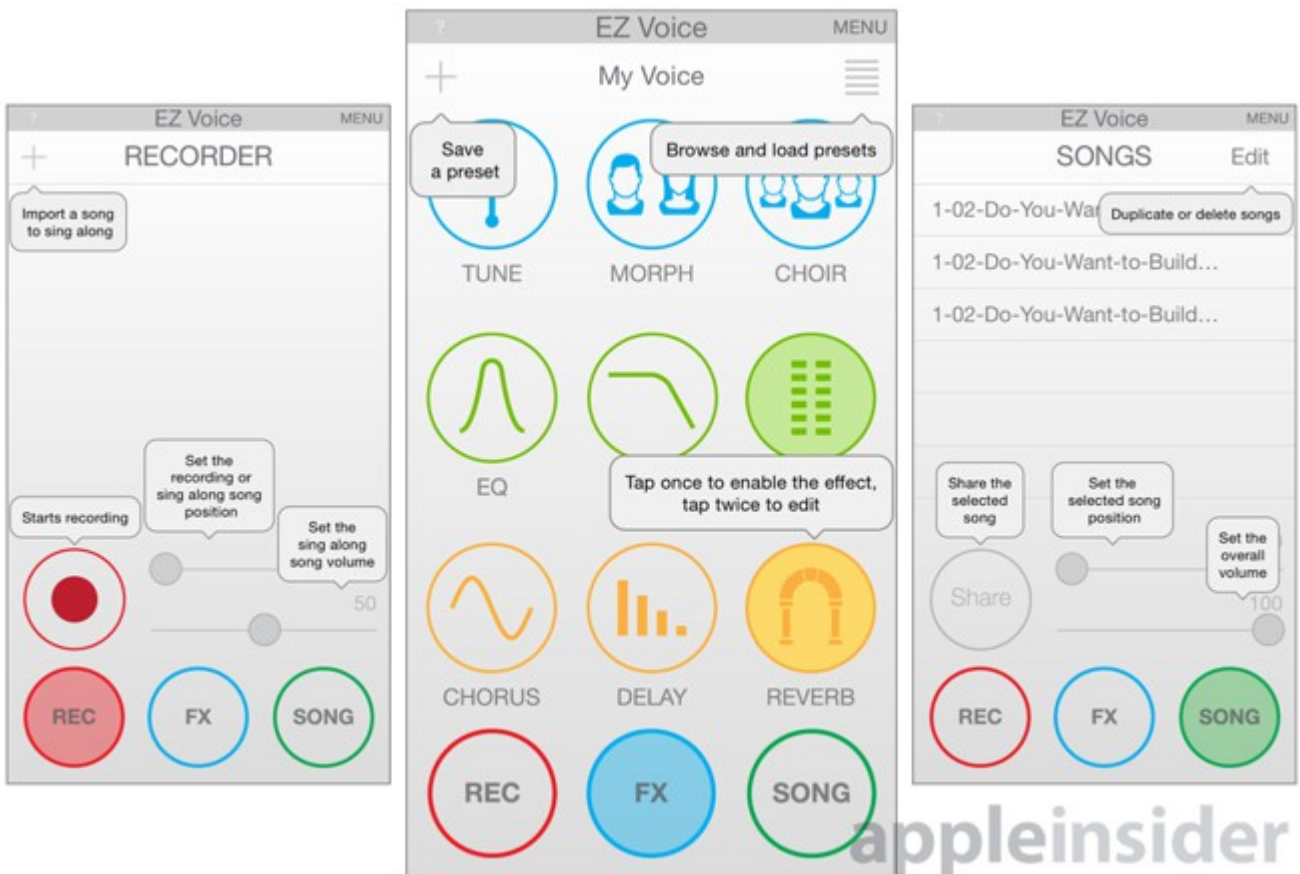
?
EZ Voice
MENU
+
RECORDER
Import a song to sing along
Set the recording or sing along song position
Starts recording
Set the sing along song volume
50
REC
FX
SONG

?
EZ Voice
MENU
+
My Voice
Save a preset
Browse and load presets
TUNE
MORPH
CHOIR
EQ
Tap once to enable the effect, tap twice to edit
CHORUS
DELAY
REVERB
REC
FX
SONG

?
EZ Voice
MENU
SONGS
Edit
1-02-Do-You-War
Duplicate or delete songs
1-02-Do-You-Want-to-Build...
1-02-Do-You-Want-to-Build...
Share the selected song
Set the selected song position
Set the overall volume
Share
100
REC
FX
SONG

appleinsider